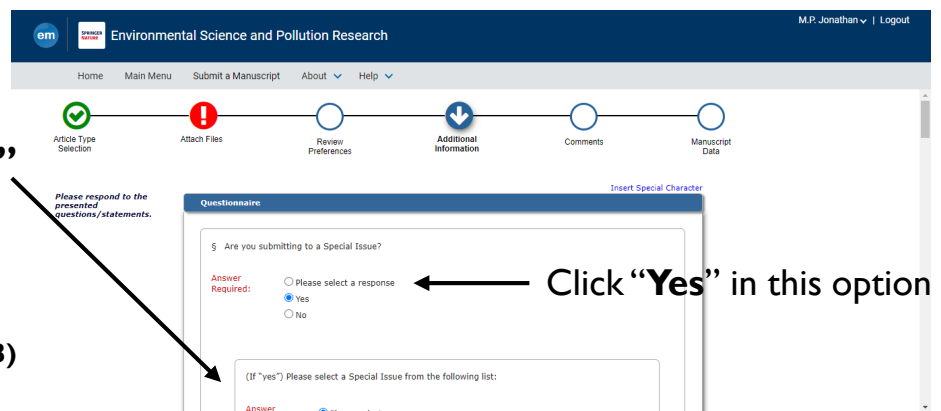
em SPRINGER NATURE Environmental Science and Pollution Research

M.P. Jonathan | Logout

Home Main Menu Submit a Manuscript About Help

Article Type Selection

Attach Files

Review Preferences

Additional Information

Comments

Manuscript Data

”

Please respond to the presented questions/statements.

Insert Special Character

Questionnaire

§ Are you submitting to a Special Issue?

Answer Required:

Please select a response

Yes

No

Click “**Yes**” in this option

3)

(If "yes") Please select a Special Issue from the following list:

Answer